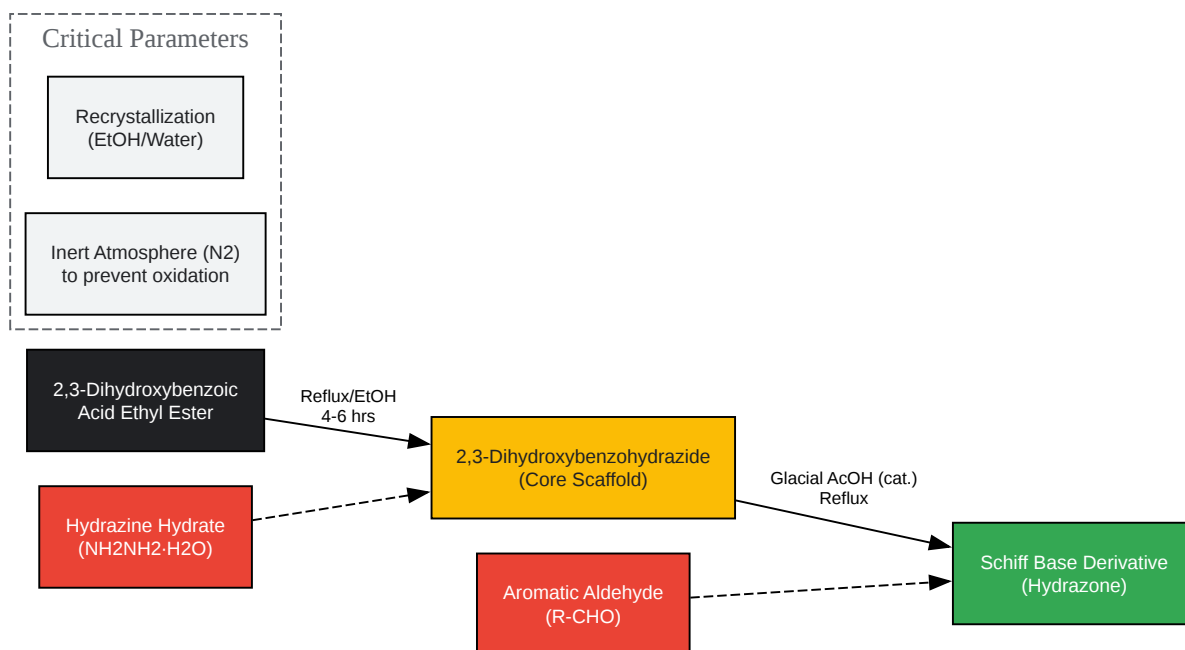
Critical Parameters

Recrystallization (EtOH/Water)

Inert Atmosphere (N2) to prevent oxidation

2,3-Dihydroxybenzoic Acid Ethyl Ester

Reflux/EtOH 4-6 hrs

Hydrazine Hydrate (NH2NH2·H2O)

2,3-Dihydroxybenzohydrazide (Core Scaffold)

Glacial AcOH (cat.) Reflux

Aromatic Aldehyde (R-CHO)

Schiff Base Derivative (Hydrazone)